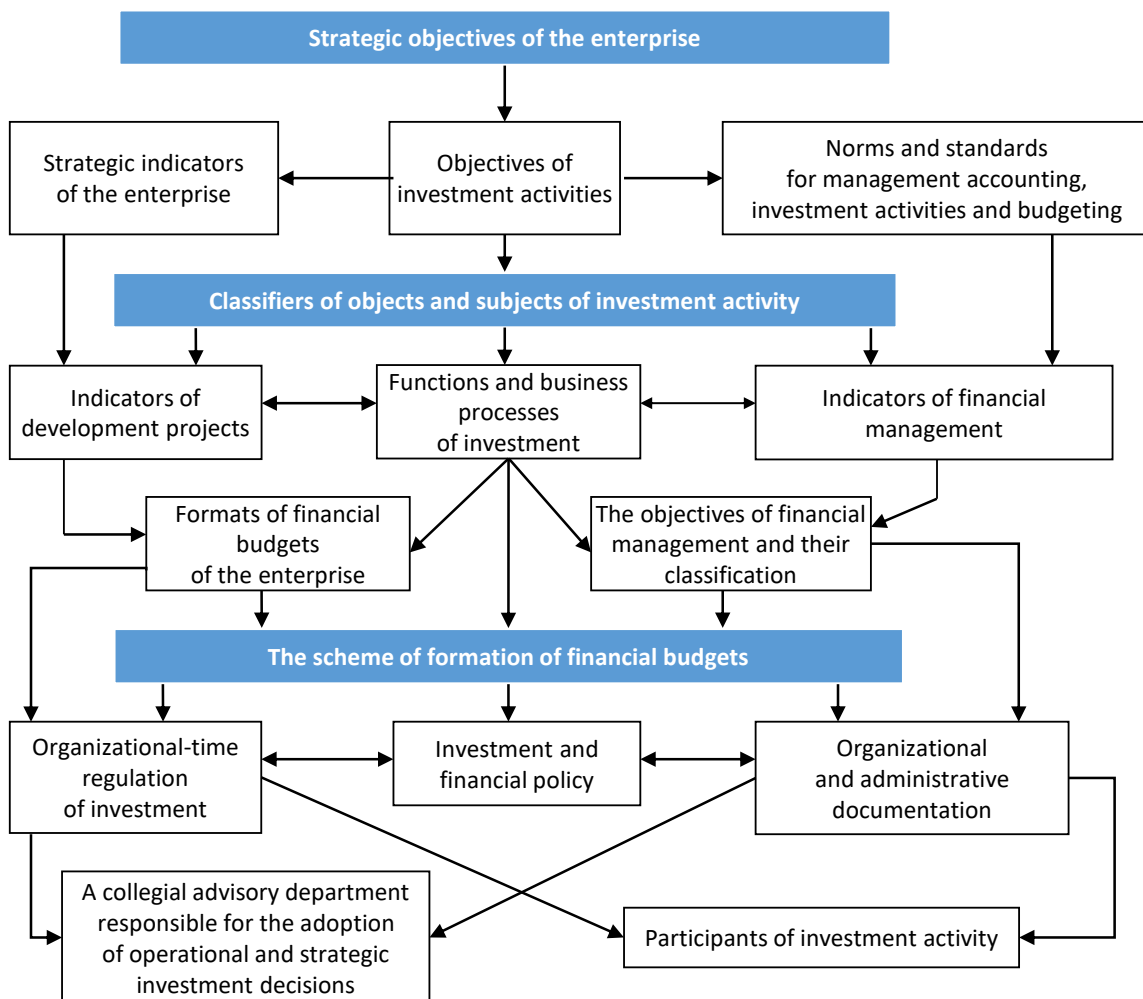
Strategic objectives of the enterprise

Strategic indicators of the enterprise

Objectives of investment activities

Norms and standards for management accounting, investment activities and budgeting

Classifiers of objects and subjects of investment activity

Indicators of development projects

Functions and business processes of investment

Indicators of financial management

Formats of financial budgets of the enterprise

The objectives of financial management and their classification

The scheme of formation of financial budgets

Organizational-time regulation of investment

Investment and financial policy

Organizational and administrative documentation

A collegial advisory department responsible for the adoption of operational and strategic investment decisions

Participants of investment activity